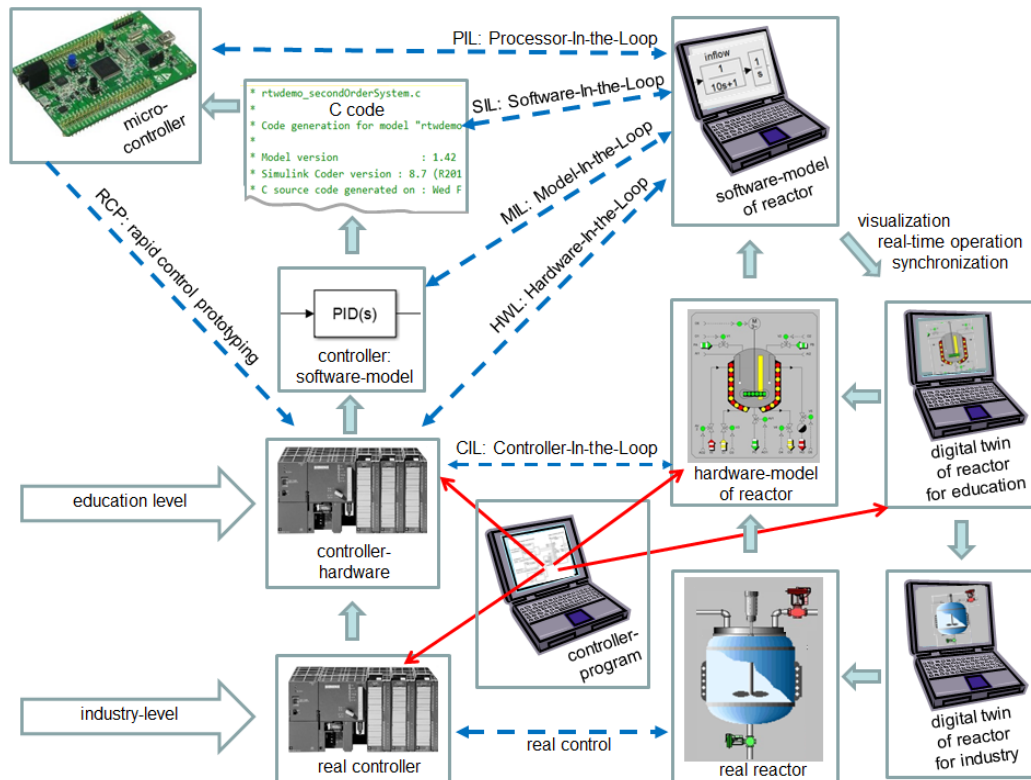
micro-controller

PIL: Processor-In-the-Loop

* rtwdemo_secondOrderSystem.c
* C code
* Code generation for model "rtwdemo
*
* Model version : 1.42
* Simulink Coder version : 8.7 (R201
* C source code generated on : Wed F

SIL: Software-In-the-Loop

MIL: Model-In-the-Loop

HWL: Hardware-In-the-Loop

inflow

$\frac{1}{10s+1}$

$\frac{1}{s}$

software-model of reactor

visualization
real-time operation
synchronization

RCP: rapid control prototyping

PID(s)

controller: software-model

hardware-model of reactor

digital twin of reactor for education

CIL: Controller-In-the-Loop

education level

controller-hardware

controller-program

industry-level

real controller

real control

real reactor

digital twin of reactor for industry